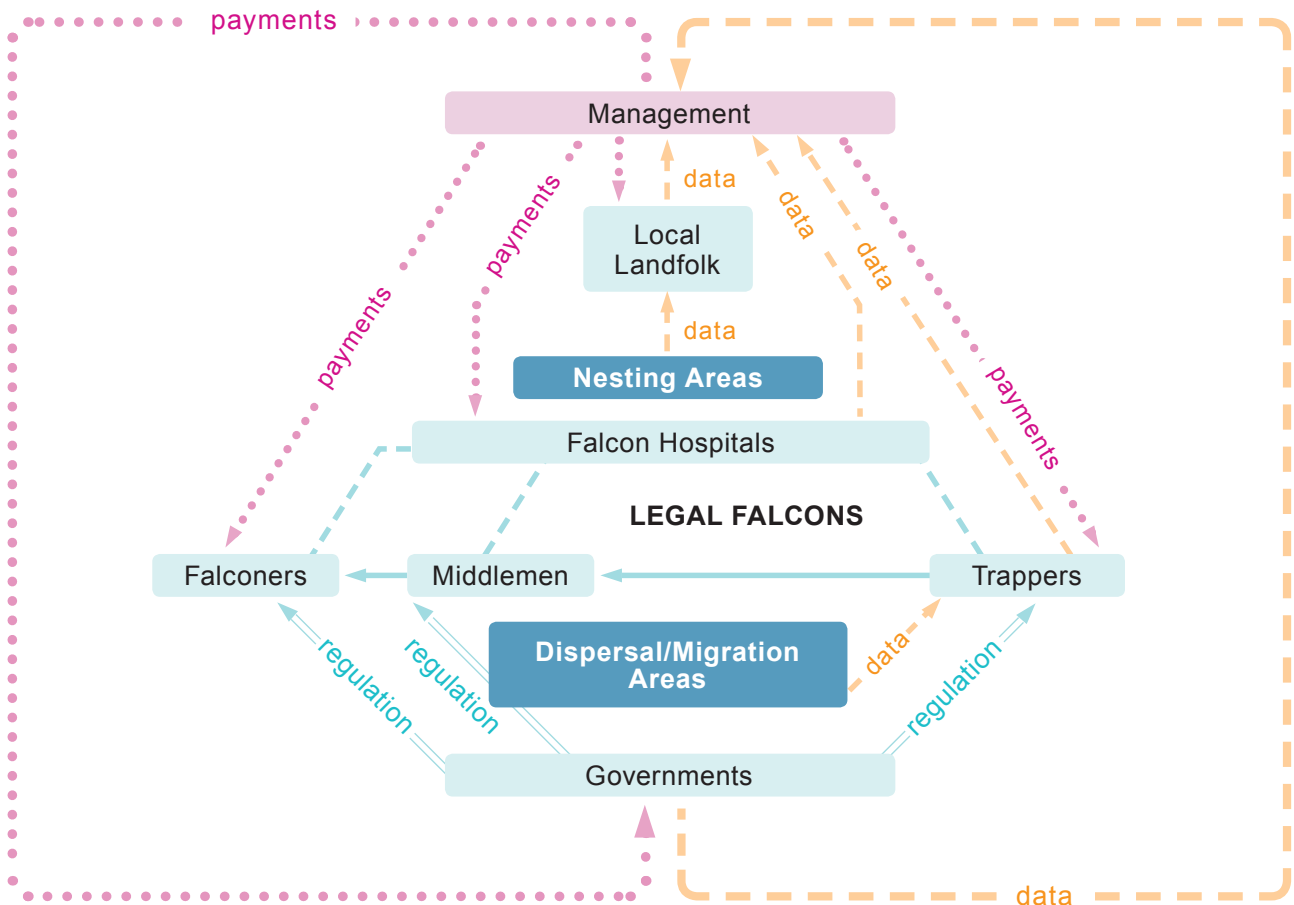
payments

Management

data

Local Landfolk

data

data

data

payments

payments

payments

Nesting Areas

Falcon Hospitals

LEGAL FALCONS

Falconers

Middlemen

Trappers

regulation

regulation

Dispersal/Migration Areas

data

regulation

Governments

data